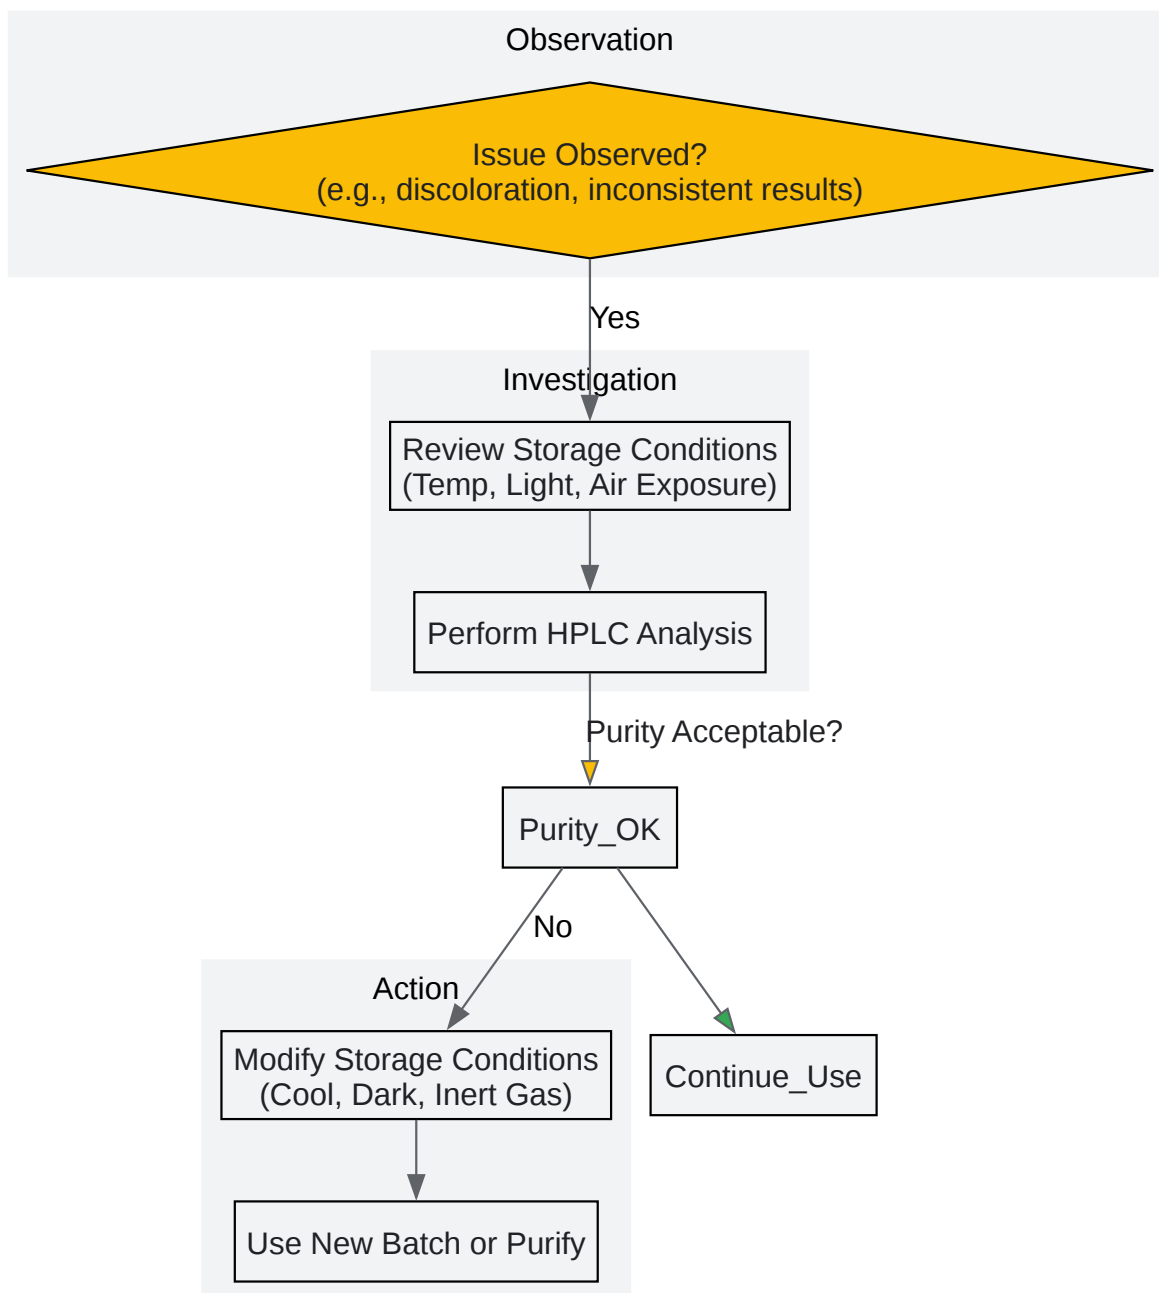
Observation

Issue Observed?
(e.g., discoloration, inconsistent results)

Yes

Investigation

Review Storage Conditions
(Temp, Light, Air Exposure)

Perform HPLC Analysis

Purity Acceptable?

Purity_OK

No

Action

Modify Storage Conditions
(Cool, Dark, Inert Gas)

Use New Batch or Purify

Continue_Use